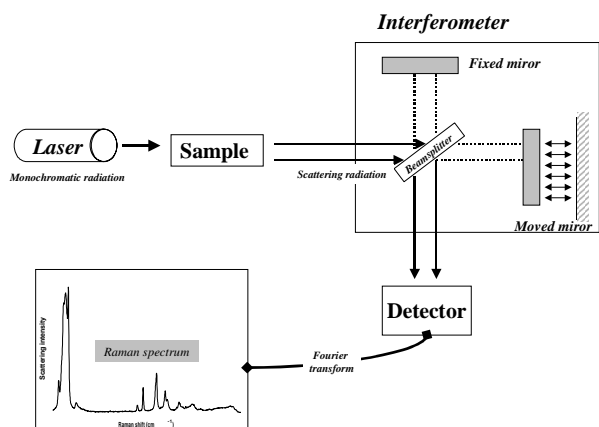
Interferometer

Fixed miror

Laser

Monochromatic radiation

Sample

Scattering radiation

Beamsplitter

Moved miror

Detector

Fourier transform

Scattering intensity

Raman spectrum

Raman shift (cm⁻¹)